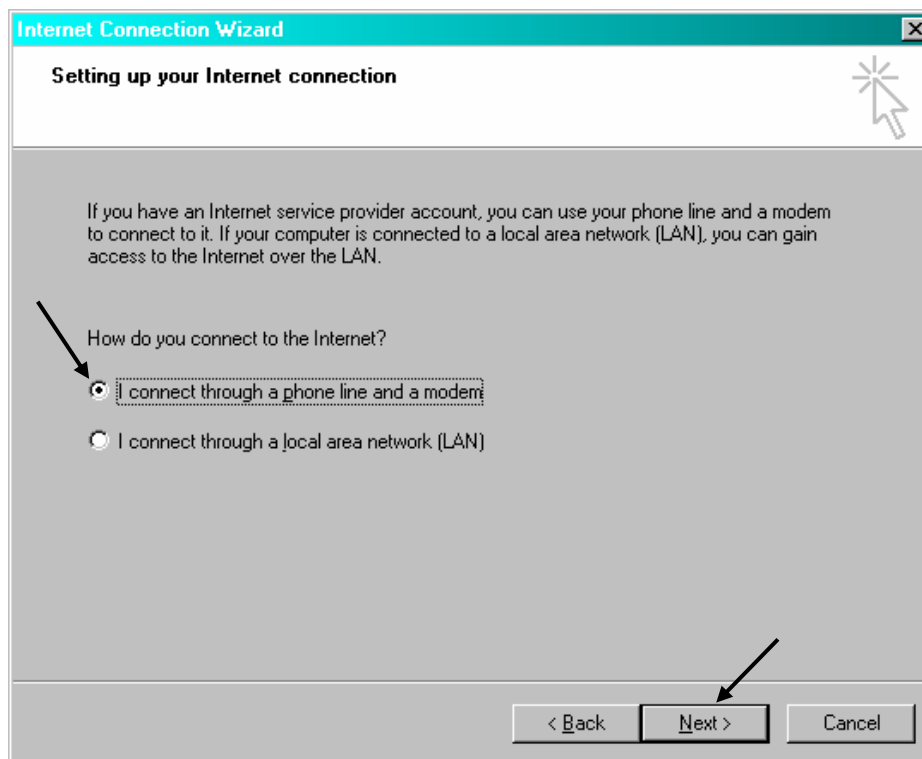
Internet Connection Wizard

Setting up your Internet connection

If you have an Internet service provider account, you can use your phone line and a modem to connect to it. If your computer is connected to a local area network (LAN), you can gain access to the Internet over the LAN.

How do you connect to the Internet?

I connect through a phone line and a modem

I connect through a local area network (LAN)

< Back

Next >

Cancel